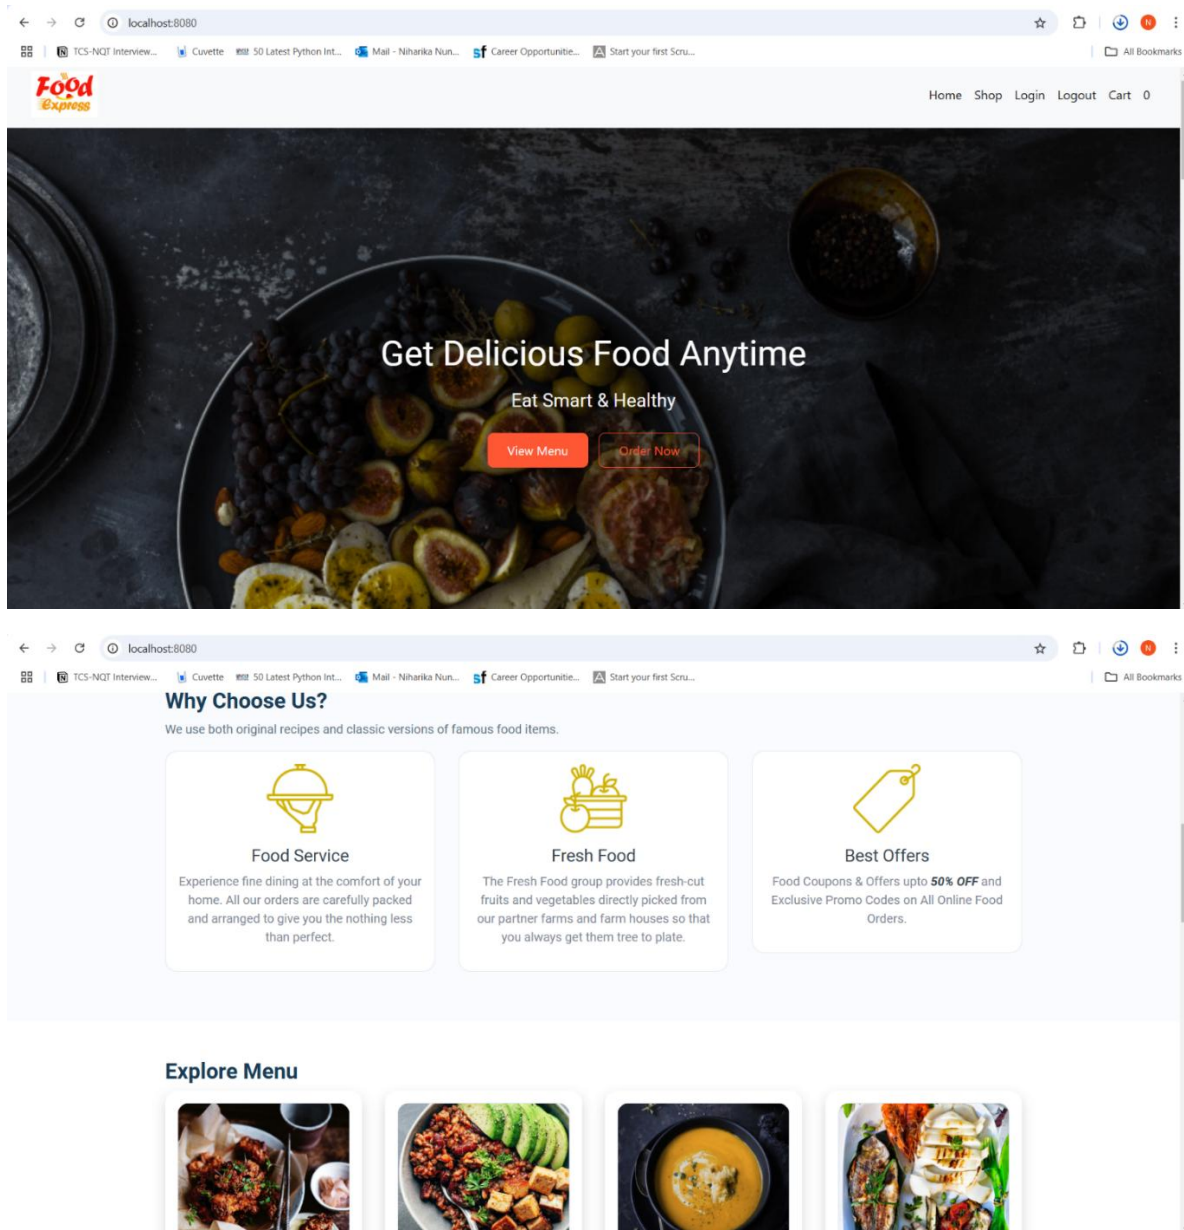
localhost:8080

TCS-NQT Interview... Cuvette 50 Latest Python Int... Mail - Niharika Nun... Career Opportunitie... Start your first Scru... All Bookmarks

Food Express

Home Shop Login Logout Cart 0

Get Delicious Food Anytime

Eat Smart & Healthy

View Menu Order Now

localhost:8080

TCS-NQT Interview... Cuvette 50 Latest Python Int... Mail - Niharika Nun... Career Opportunitie... Start your first Scru... All Bookmarks

Why Choose Us?

We use both original recipes and classic versions of famous food items.

Food Service

Experience fine dining at the comfort of your home. All our orders are carefully packed and arranged to give you the nothing less than perfect.

Fresh Food

The Fresh Food group provides fresh-cut fruits and vegetables directly picked from our partner farms and farm houses so that you always get them tree to plate.

Best Offers

Food Coupons & Offers upto ***50% OFF*** and Exclusive Promo Codes on All Online Food Orders.

Explore Menu